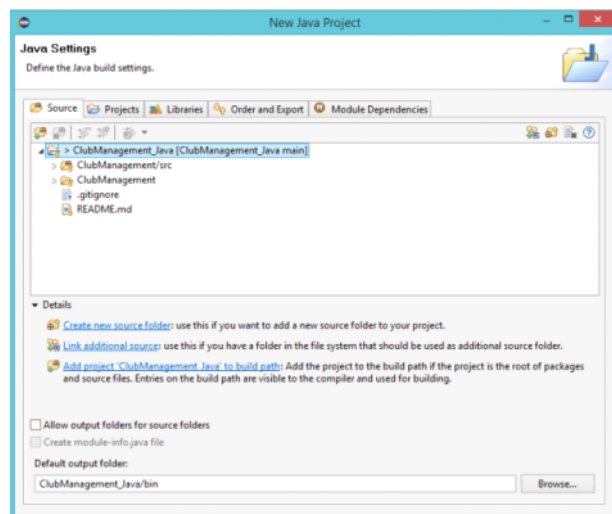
New Java Project

Java Settings

Define the Java build settings.

Source | Projects | Libraries | Order and Export | Module Dependencies

> ClubManagement_Java [ClubManagement_Java main]
ClubManagement/src
ClubManagement
.gitignore
README.md

Details

Create new source folder: use this if you want to add a new source folder to your project.

Link additional source: use this if you have a folder in the file system that should be used as additional source folder.

Add project 'ClubManagement_Java' to build path: Add the project to the build path if the project is the root of packages and source files. Entries on the build path are visible to the compiler and used for building.

Allow output folders for source folders

Create module-info.java file

Default output folder:

ClubManagement_Java/bin

Browse...